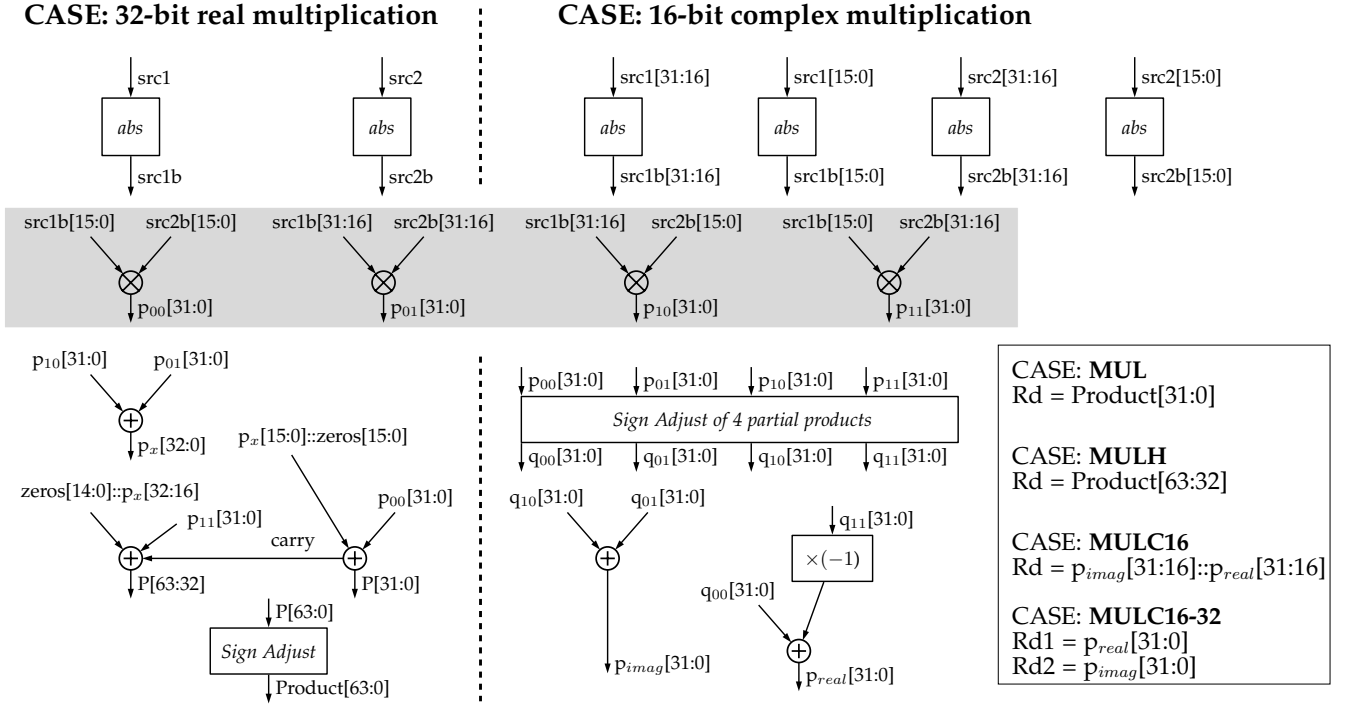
CASE: 32-bit real multiplication

src1
abs
src1b

src2
abs
src2b

CASE: 16-bit complex multiplication

src1[31:16]
abs
src1b[31:16]

src1[15:0]
abs
src1b[15:0]

src2[31:16]
abs
src2b[31:16]

src2[15:0]
abs
src2b[15:0]

src1b[15:0] src2b[15:0]
$p_{00}$[31:0]

src1b[31:16] src2b[31:16]
$p_{01}$[31:0]

src1b[31:16] src2b[15:0]
$p_{10}$[31:0]

src1b[15:0] src2b[31:16]
$p_{11}$[31:0]

$p_{10}$[31:0] $p_{01}$[31:0]
$p_x$[32:0]

$p_x$[15:0]::zeros[15:0]

zeros[14:0]::$p_x$[32:16]
$p_{11}$[31:0]
$p_{00}$[31:0]
carry
P[63:32]
P[31:0]

P[63:0]
Sign Adjust
Product[63:0]

$p_{00}$[31:0] $p_{01}$[31:0] $p_{10}$[31:0] $p_{11}$[31:0]
Sign Adjust of 4 partial products
$q_{00}$[31:0] $q_{01}$[31:0] $q_{10}$[31:0] $q_{11}$[31:0]

$q_{10}$[31:0] $q_{01}$[31:0]
$q_{11}$[31:0]
$\times(-1)$
$q_{00}$[31:0]
$p_{imag}$[31:0]
$p_{real}$[31:0]

CASE: **MUL**
Rd = Product[31:0]

CASE: **MULH**
Rd = Product[63:32]

CASE: **MULC16**
Rd = $p_{imag}$[31:16]::$p_{real}$[31:16]

CASE: **MULC16-32**
Rd1 = $p_{real}$[31:0]
Rd2 = $p_{imag}$[31:0]